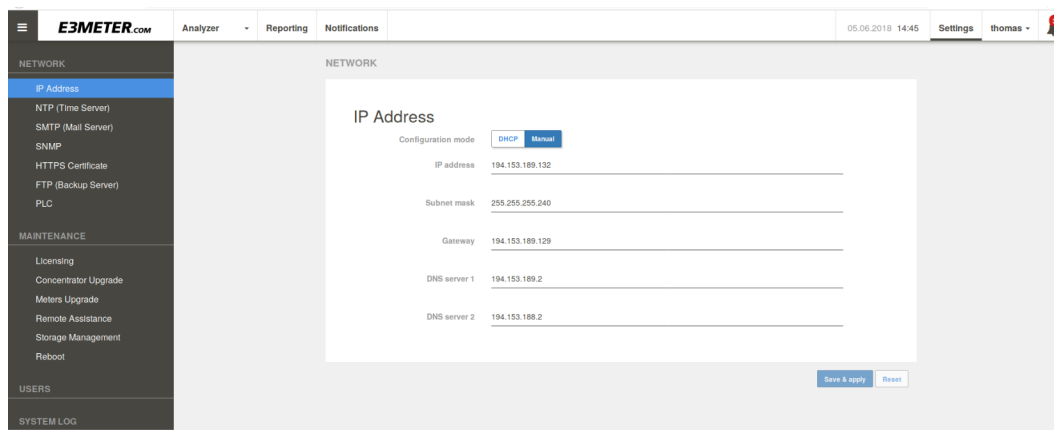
E3METER.com

Analyzer Reporting Notifications

05.06.2018 14:45 Settings thomas

NETWORK
IP Address
NTP (Time Server)
SMTP (Mail Server)
SNMP
HTTPS Certificate
FTP (Backup Server)
PLC

MAINTENANCE
Licensing
Concentrator Upgrade
Meters Upgrade
Remote Assistance
Storage Management
Reboot

USERS

SYSTEM LOG

NETWORK

IP Address

Configuration mode DHCP Manual

IP address 194.153.189.132

Subnet mask 255.255.255.240

Gateway 194.153.189.129

DNS server 1 194.153.189.2

DNS server 2 194.153.188.2

Save & apply Reset